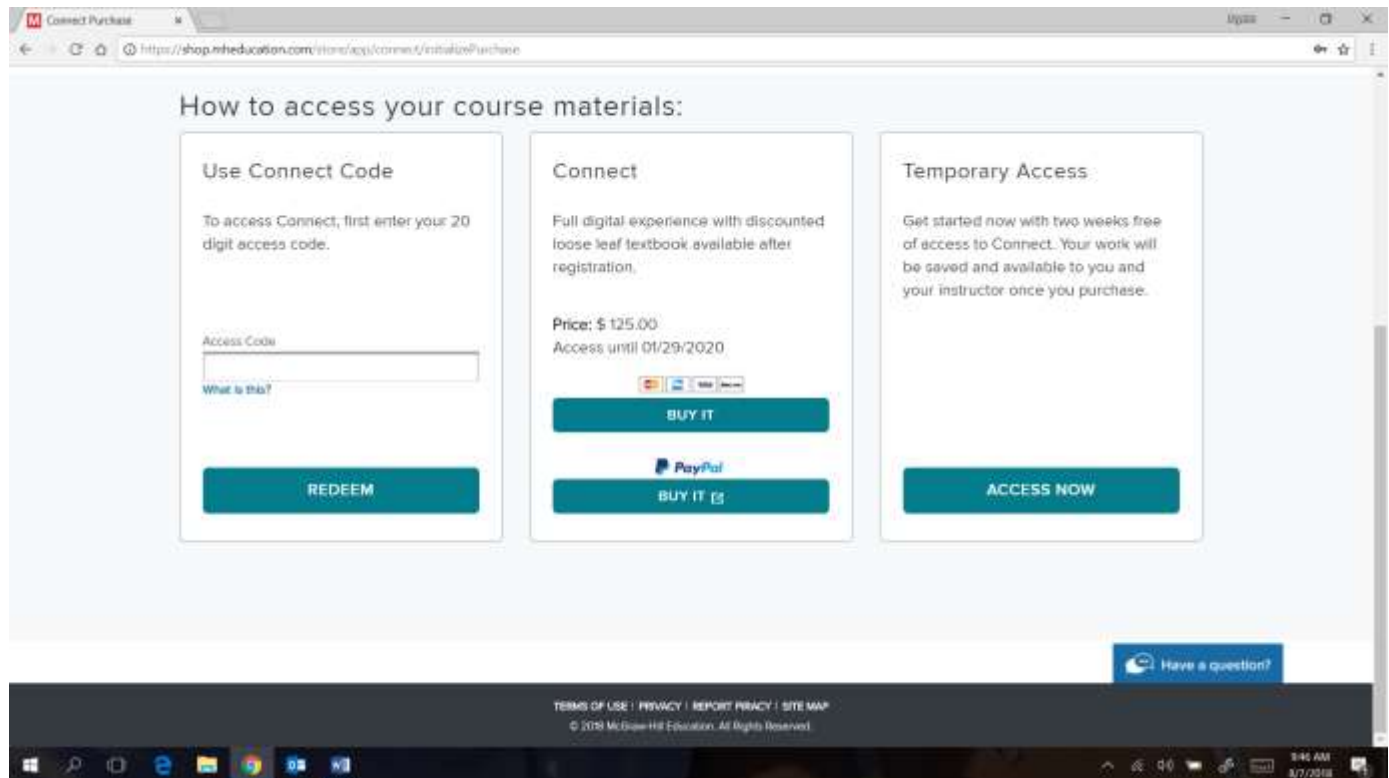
Connect Purchase

https://shop.mheducation.com/store/app/connect/initializePurchase

How to access your course materials:

Use Connect Code

To access Connect, first enter your 20 digit access code.

Access Code

What is this?

REDEEM

Connect

Full digital experience with discounted loose leaf textbook available after registration.

Price: $ 125.00
Access until 01/29/2020

BUY IT

PayPal

BUY IT

Temporary Access

Get started now with two weeks free of access to Connect. Your work will be saved and available to you and your instructor once you purchase.

ACCESS NOW

Have a question?

TERMS OF USE | PRIVACY | REPORT PIRACY | SITE MAP
© 2018 McGraw-Hill Education. All Rights Reserved.

9:46 AM
8/7/2018